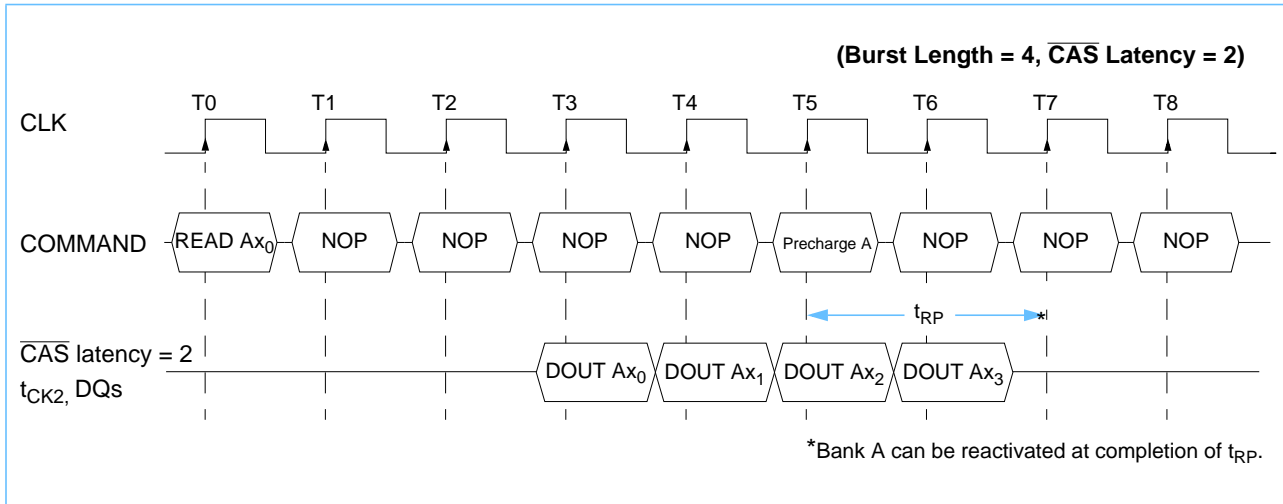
(Burst Length = 4, $\overline{\text{CAS}}$ Latency = 2)

T0 T1 T2 T3 T4 T5 T6 T7 T8

CLK

COMMAND

READ $Ax_0$ | NOP | NOP | NOP | NOP | Precharge A | NOP | NOP | NOP

$t_{RP}$ *

$\overline{\text{CAS}}$ latency = 2
$t_{CK2,}$ DQs

DOUT $Ax_0$ | DOUT $Ax_1$ | DOUT $Ax_2$ | DOUT $Ax_3$

*Bank A can be reactivated at completion of $t_{RP}$.